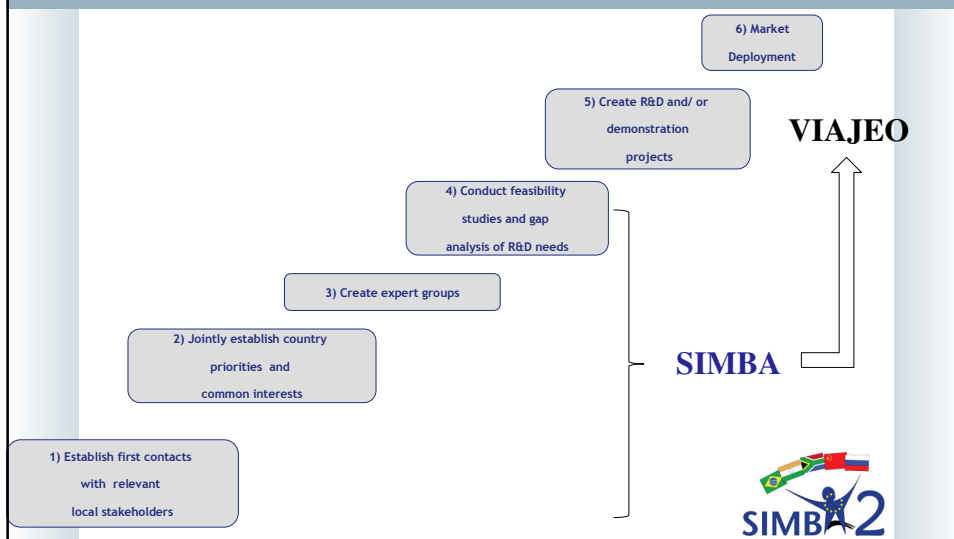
6) Market Deployment

5) Create R&D and/ or demonstration projects

VIAJEO

4) Conduct feasibility studies and gap analysis of R&D needs

3) Create expert groups

2) Jointly establish country priorities and common interests

SIMBA

1) Establish first contacts with relevant local stakeholders

SIMBA 2